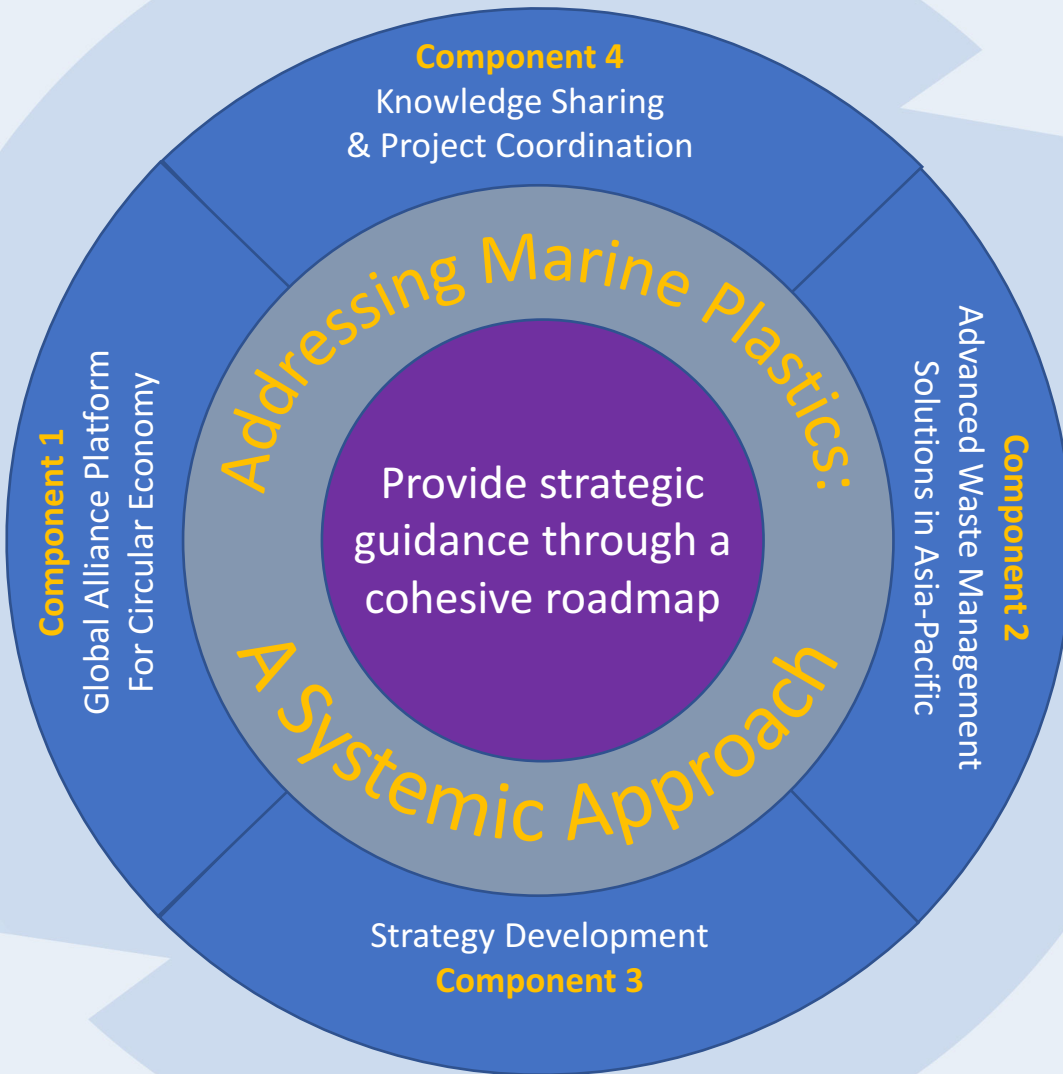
Component 4
Knowledge Sharing & Project Coordination

Component 1
Global Alliance Platform For Circular Economy

Addressing Marine Plastics:

Provide strategic guidance through a cohesive roadmap

A Systemic Approach

Component 2
Advanced Waste Management Solutions in Asia-Pacific

Strategy Development
Component 3